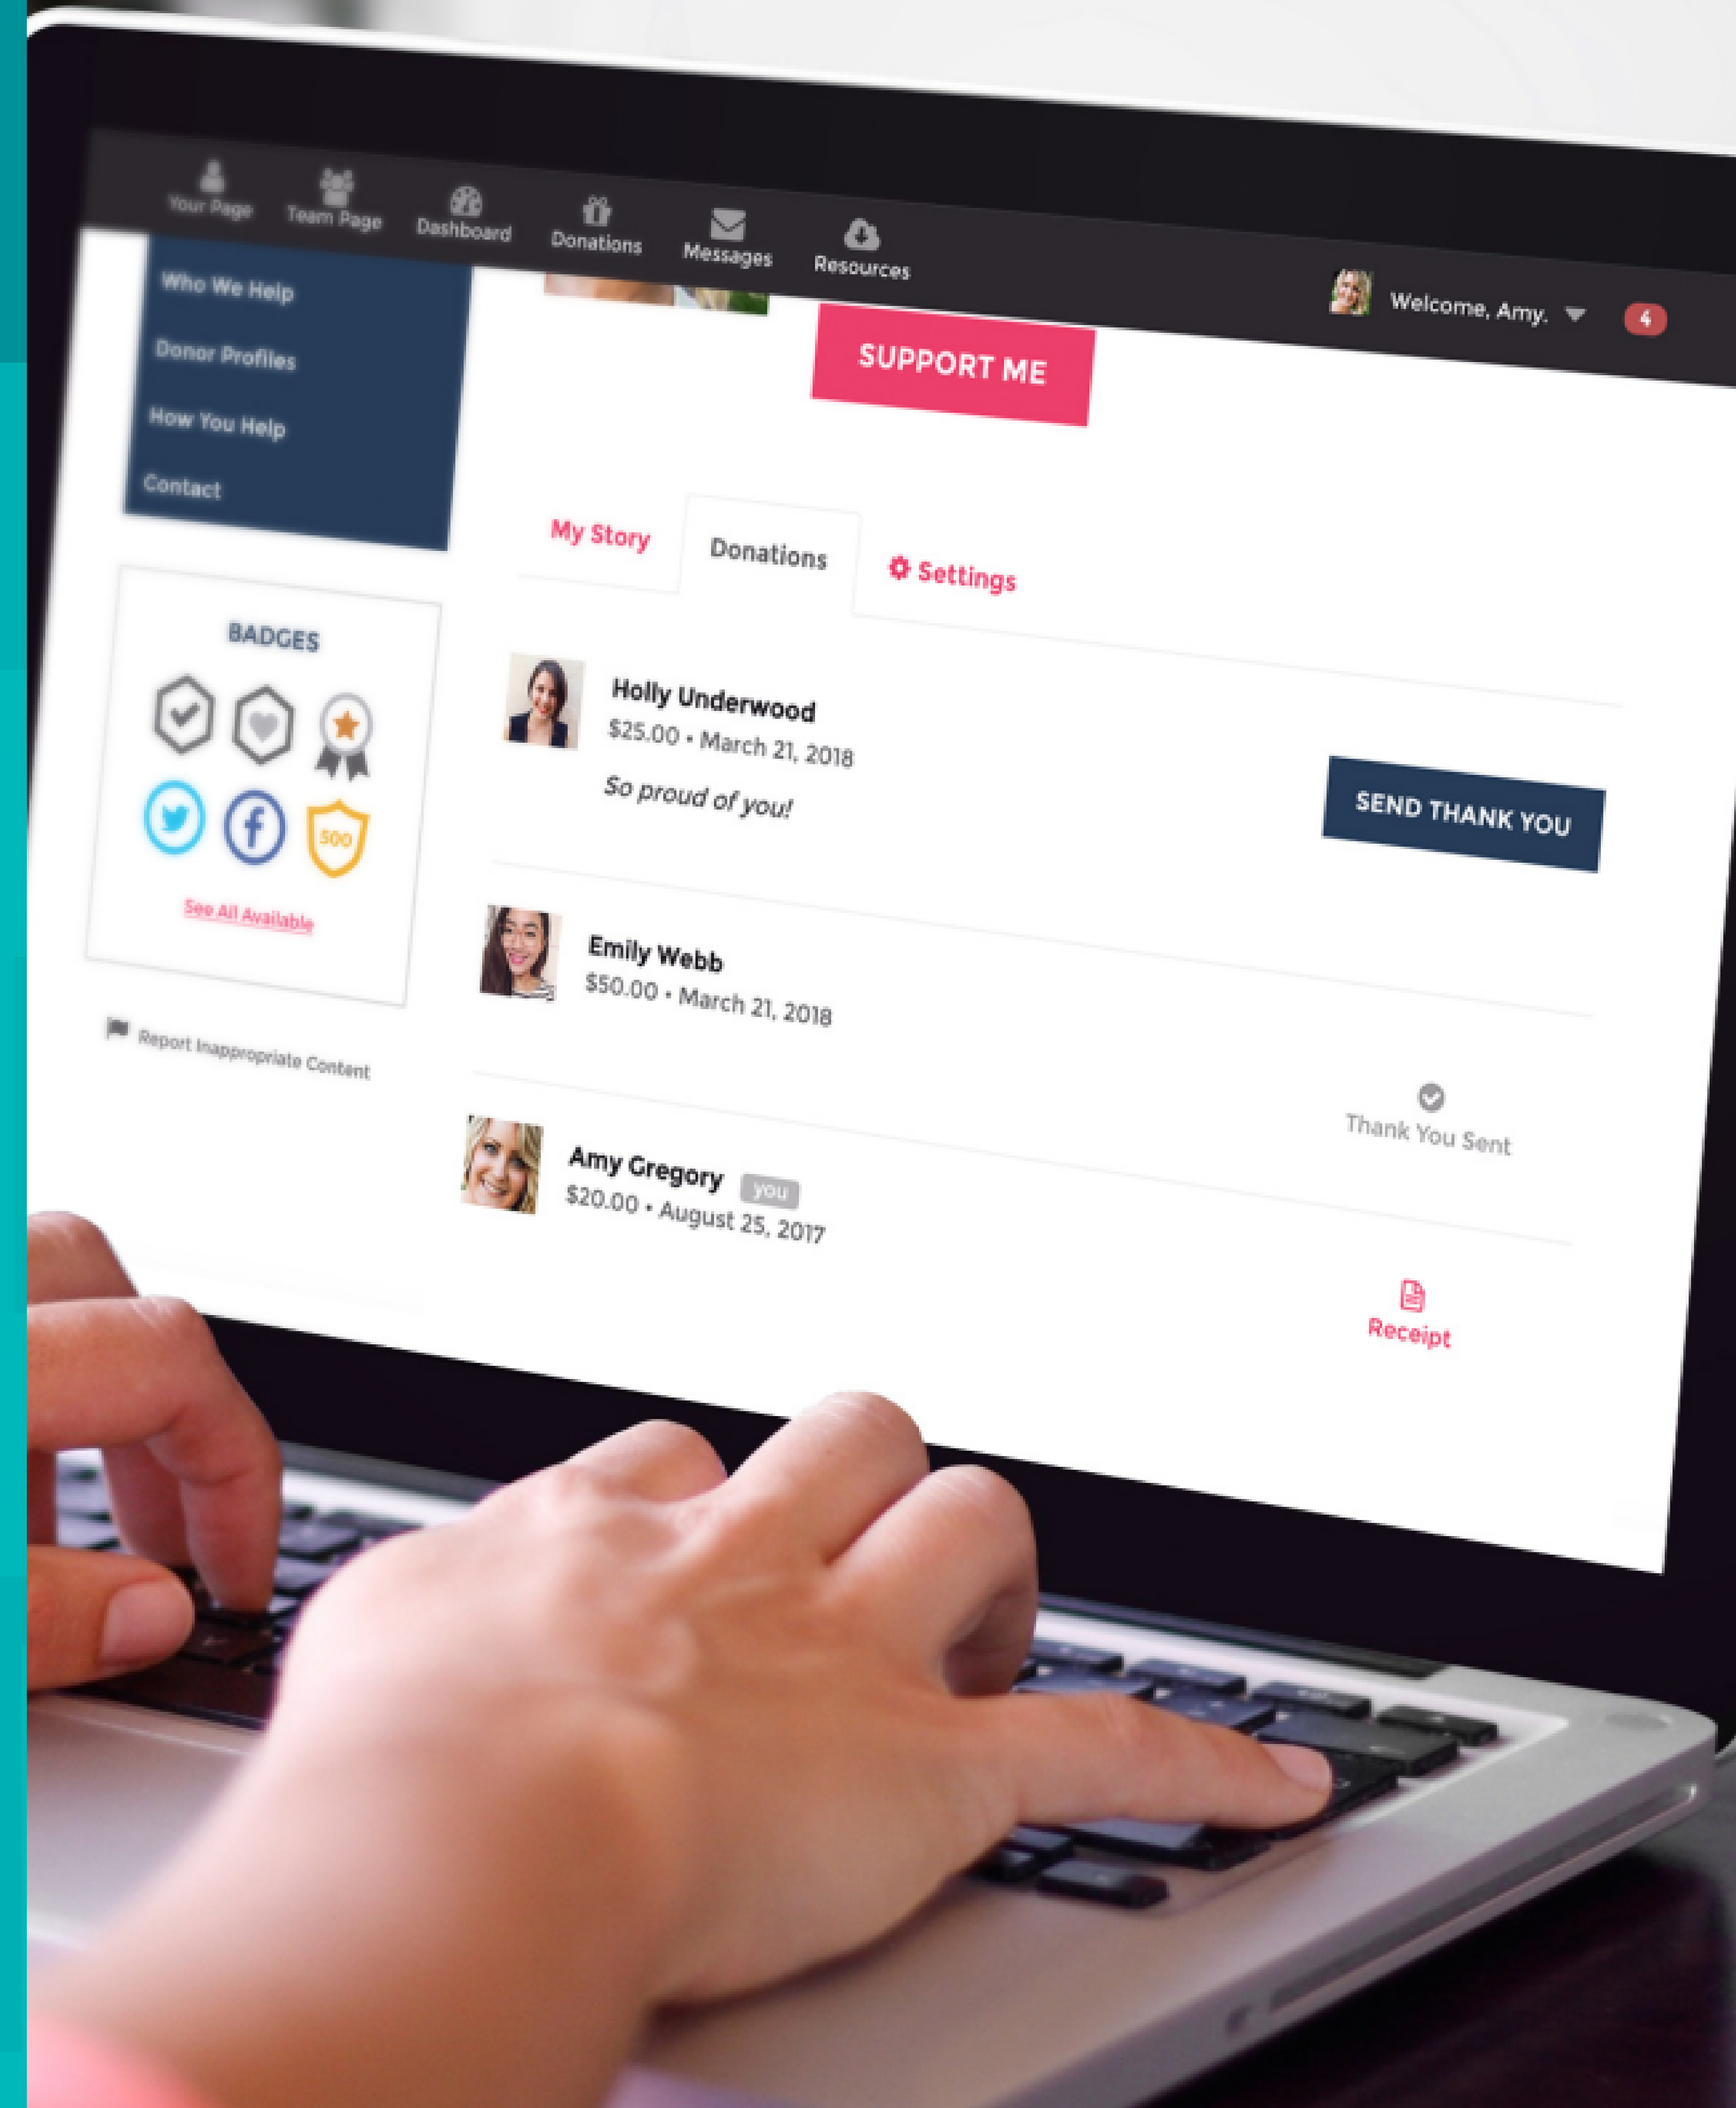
Your Page
Team Page
Dashboard
Donations
Messages
Resources
Welcome, Amy.
4

Who We Help
Donor Profiles
How You Help
Contact

SUPPORT ME

BADGES
500
See All Available

Report Inappropriate Content

My Story
Donations
Settings

Holly Underwood
$25.00 • March 21, 2018
So proud of you!
SEND THANK YOU

Emily Webb
$50.00 • March 21, 2018
Thank You Sent

Amy Gregory you
$20.00 • August 25, 2017
Receipt